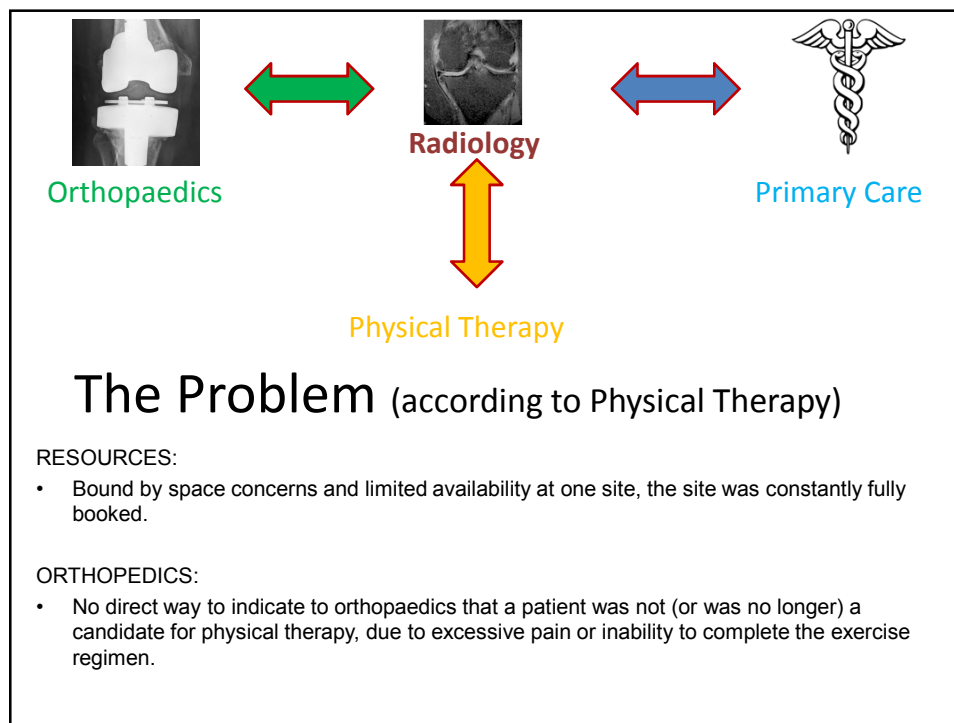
Radiology

Orthopaedics

Primary Care

Physical Therapy

The Problem (according to Physical Therapy)

RESOURCES:

• Bound by space concerns and limited availability at one site, the site was constantly fully booked.

ORTHOPEDICS:

• No direct way to indicate to orthopaedics that a patient was not (or was no longer) a candidate for physical therapy, due to excessive pain or inability to complete the exercise regimen.